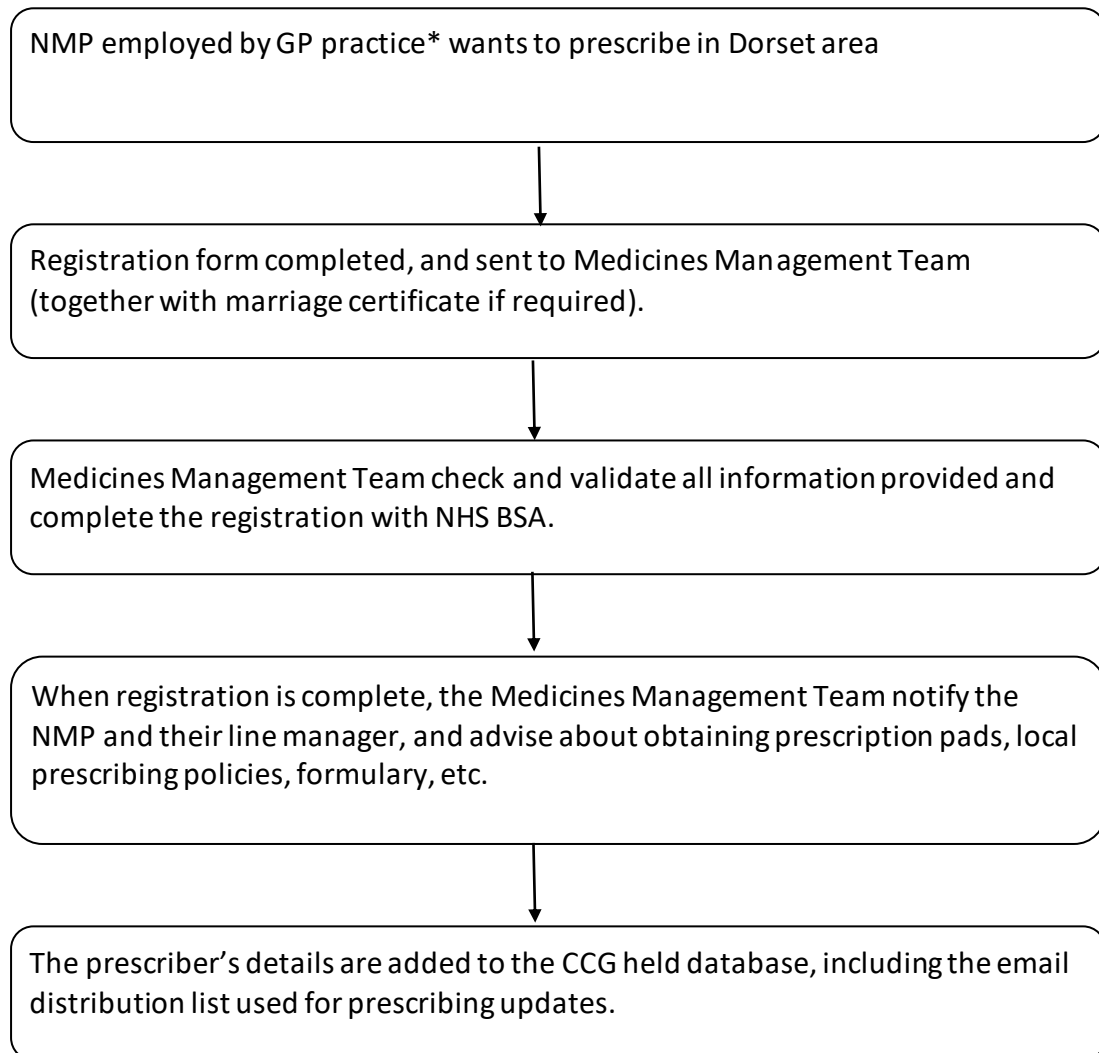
NMP employed by GP practice* wants to prescribe in Dorset area

Registration form completed, and sent to Medicines Management Team (together with marriage certificate if required).

Medicines Management Team check and validate all information provided and complete the registration with NHS BSA.

When registration is complete, the Medicines Management Team notify the NMP and their line manager, and advise about obtaining prescription pads, local prescribing policies, formulary, etc.

The prescriber's details are added to the CCG held database, including the email distribution list used for prescribing updates.